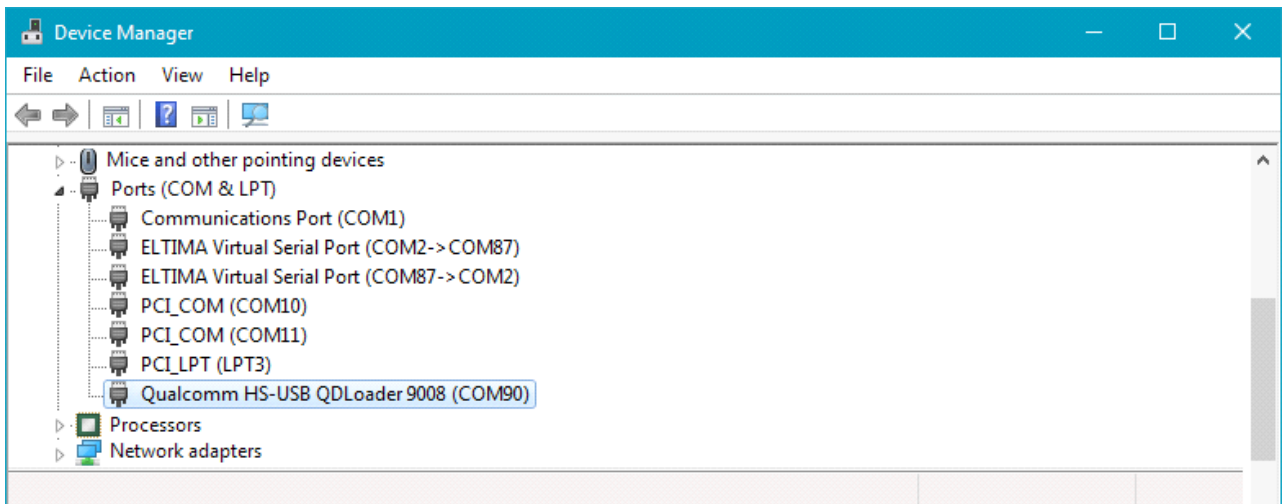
Device Manager

File Action View Help

Mice and other pointing devices
Ports (COM & LPT)
Communications Port (COM1)
ELTIMA Virtual Serial Port (COM2->COM87)
ELTIMA Virtual Serial Port (COM87->COM2)
PCI_COM (COM10)
PCI_COM (COM11)
PCI_LPT (LPT3)
Qualcomm HS-USB QDLoader 9008 (COM90)
Processors
Network adapters